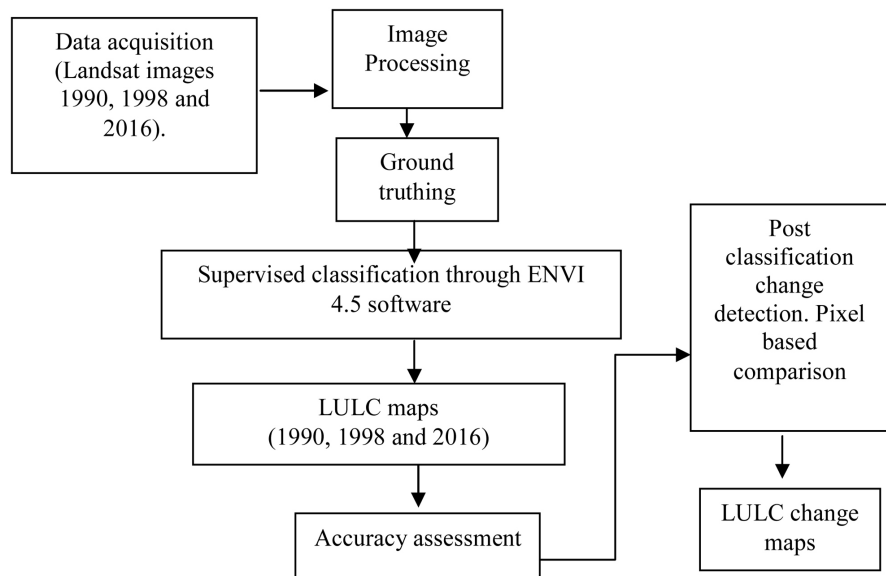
Data acquisition (Landsat images 1990, 1998 and 2016).

Image Processing

Ground truthing

Supervised classification through ENVI 4.5 software

LULC maps (1990, 1998 and 2016)

Accuracy assessment

Post classification change detection. Pixel based comparison

LULC change maps